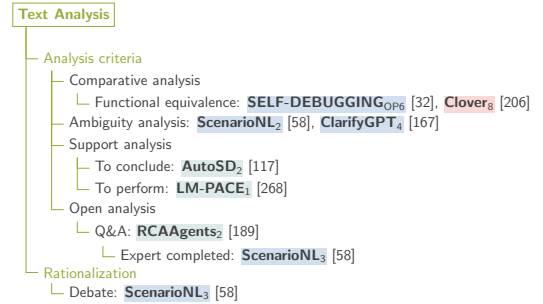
Text Analysis

Analysis criteria

Comparative analysis

Functional equivalence: SELF-DEBUGGING$_{\text{OP6}}$ [32], Clover$_{8}$ [206]

Ambiguity analysis: ScenarioNL$_{2}$ [58], ClarifyGPT$_{4}$ [167]

Support analysis

To conclude: AutoSD$_{2}$ [117]

To perform: LM-PACE$_{1}$ [268]

Open analysis

Q&A: RCAAgents$_{2}$ [189]

Expert completed: ScenarioNL$_{3}$ [58]

Rationalization

Debate: ScenarioNL$_{3}$ [58]